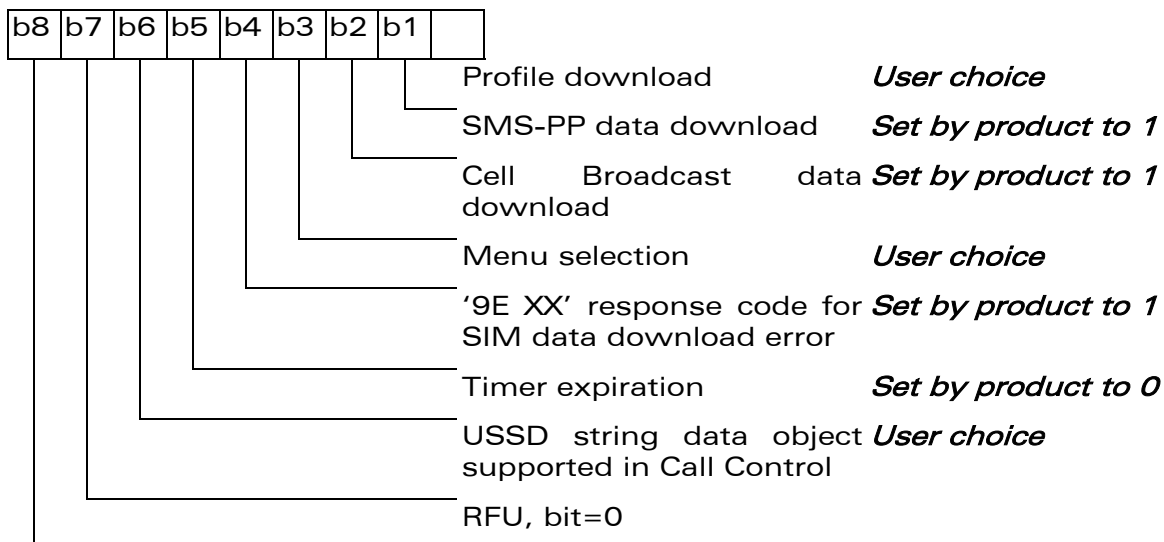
| b8 | b7 | b6 | b5 | b4 | b3 | b2 | b1 | |
|---|---|---|---|---|---|---|---|---|

Profile download *User choice*

SMS-PP data download *Set by product to 1*

Cell Broadcast data download *Set by product to 1*

Menu selection *User choice*

'9E XX' response code for SIM data download error *Set by product to 1*

Timer expiration *Set by product to 0*

USSD string data object supported in Call Control *User choice*

RFU, bit=0